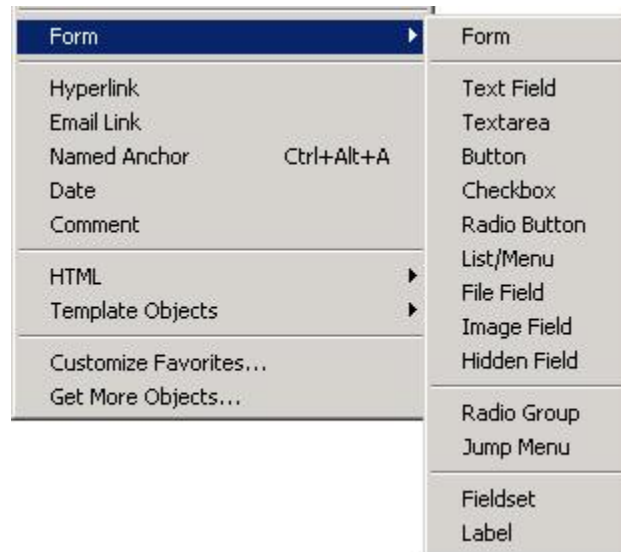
Form

Hyperlink
Email Link
Named Anchor Ctrl+Alt+A
Date
Comment

HTML
Template Objects

Customize Favorites...
Get More Objects...

Form

Text Field
Textarea
Button
Checkbox
Radio Button
List/Menu
File Field
Image Field
Hidden Field

Radio Group
Jump Menu

Fieldset
Label